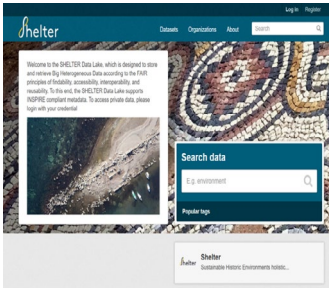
Log in Register

Shelter

Datasets Organizations About Search

Welcome to the SHELTER Data Lake, which is designed to store and retrieve Big Heterogeneous Data according to the FAIR principles of findability, accessibility, interoperability, and reusability. To this end, the SHELTER Data Lake supports INSPIRE compliant metadata. To access private data, please login with your credential

Search data

E.g. environment

Popular tags

Shelter

Shelter
Sustainable Historic Environments holistic...